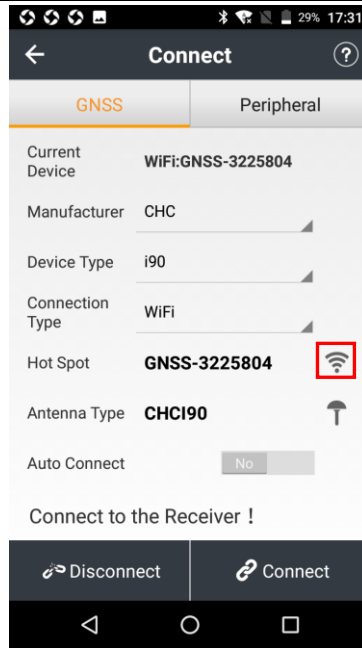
29% 17:31

Connect

GNSS
Peripheral

Current Device
WiFi:GNSS-3225804

Manufacturer
CHC

Device Type
i90

Connection Type
WiFi

Hot Spot
GNSS-3225804

Antenna Type
CHCI90

Auto Connect
No

Connect to the Receiver！

Disconnect
Connect